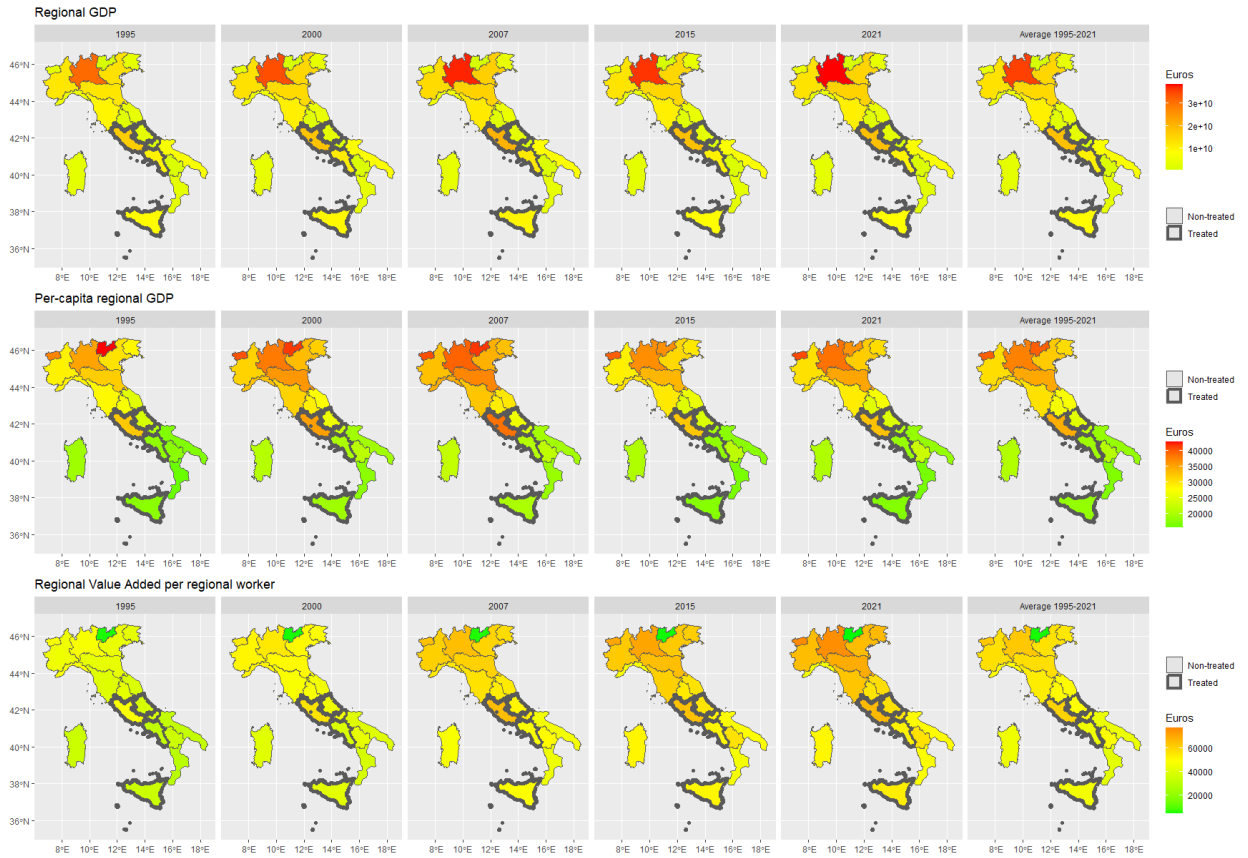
Regional GDP

1995
2000
2007
2015
2021
Average 1995-2021

46°N
44°N
42°N
40°N
38°N
36°N

8°E 10°E 12°E 14°E 16°E 18°E

Euros
3e+10
2e+10
1e+10

Non-treated
Treated

Per-capita regional GDP

1995
2000
2007
2015
2021
Average 1995-2021

46°N
44°N
42°N
40°N
38°N
36°N

8°E 10°E 12°E 14°E 16°E 18°E

Non-treated
Treated

Euros
40000
35000
30000
25000
20000

Regional Value Added per regional worker

1995
2000
2007
2015
2021
Average 1995-2021

46°N
44°N
42°N
40°N
38°N
36°N

8°E 10°E 12°E 14°E 16°E 18°E

Non-treated
Treated

Euros
60000
40000
20000